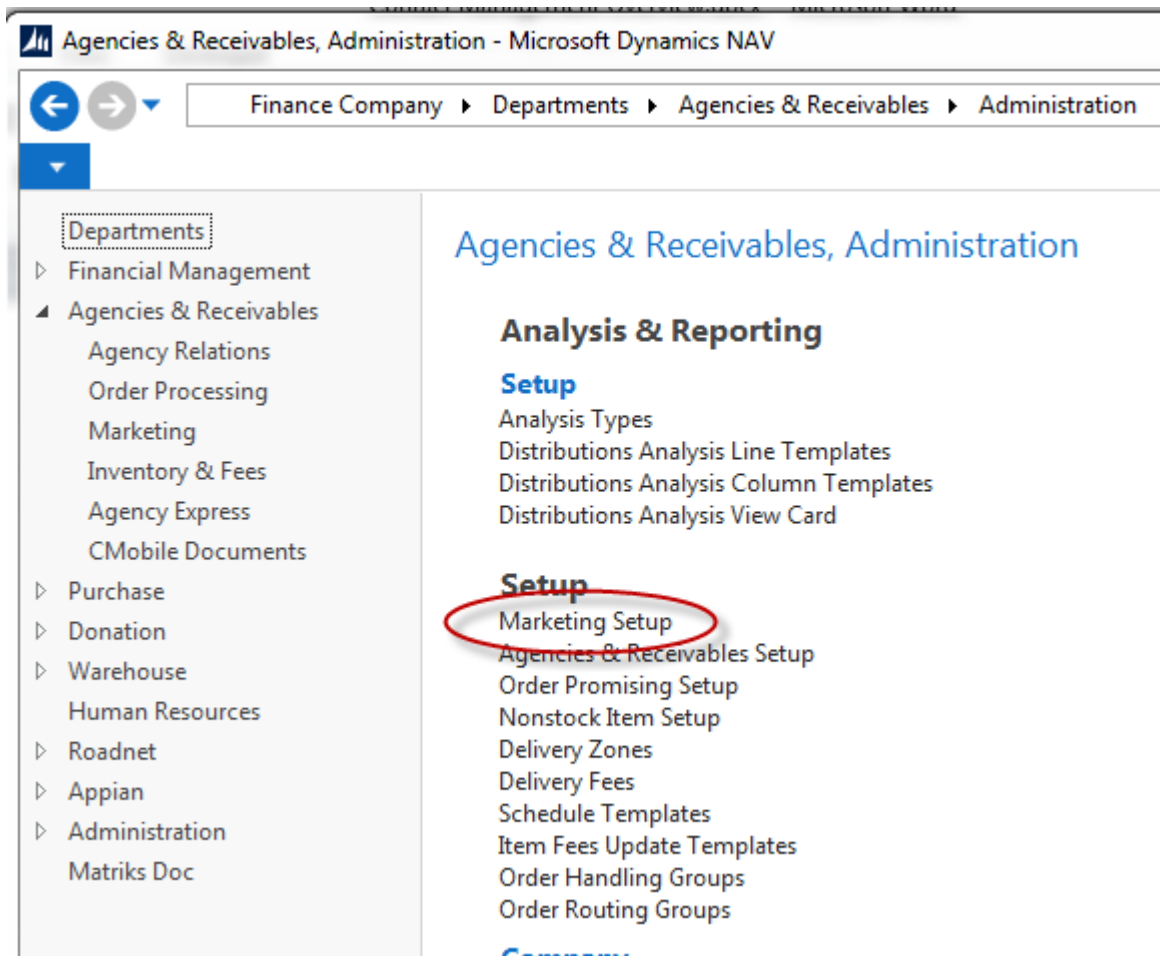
Agencies & Receivables, Administration - Microsoft Dynamics NAV

Finance Company ▸ Departments ▸ Agencies & Receivables ▸ Administration

Departments
Financial Management
Agencies & Receivables
Agency Relations
Order Processing
Marketing
Inventory & Fees
Agency Express
CMobile Documents
Purchase
Donation
Warehouse
Human Resources
Roadnet
Appian
Administration
Matriks Doc

Agencies & Receivables, Administration

Analysis & Reporting

Setup
Analysis Types
Distributions Analysis Line Templates
Distributions Analysis Column Templates
Distributions Analysis View Card

Setup
Marketing Setup
Agencies & Receivables Setup
Order Promising Setup
Nonstock Item Setup
Delivery Zones
Delivery Fees
Schedule Templates
Item Fees Update Templates
Order Handling Groups
Order Routing Groups

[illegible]